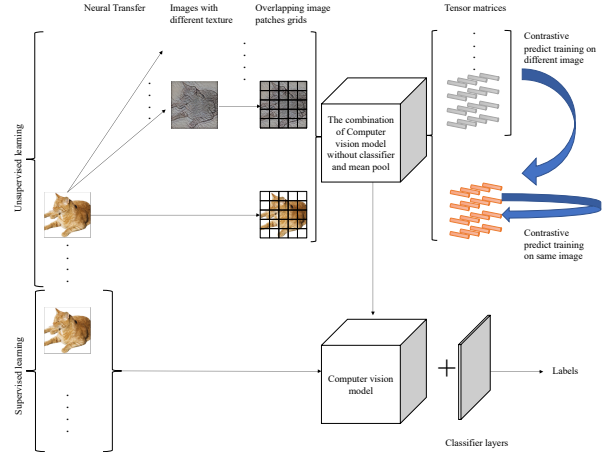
Neural Transfer

Images with different texture

Overlapping image patches grids

Tensor matrices

Contrastive predict training on different image

The combination of Computer vision model without classifier and mean pool

Contrastive predict training on same image

Unsupervised learning

Supervised learning

Computer vision model

+

Labels

Classifier layers